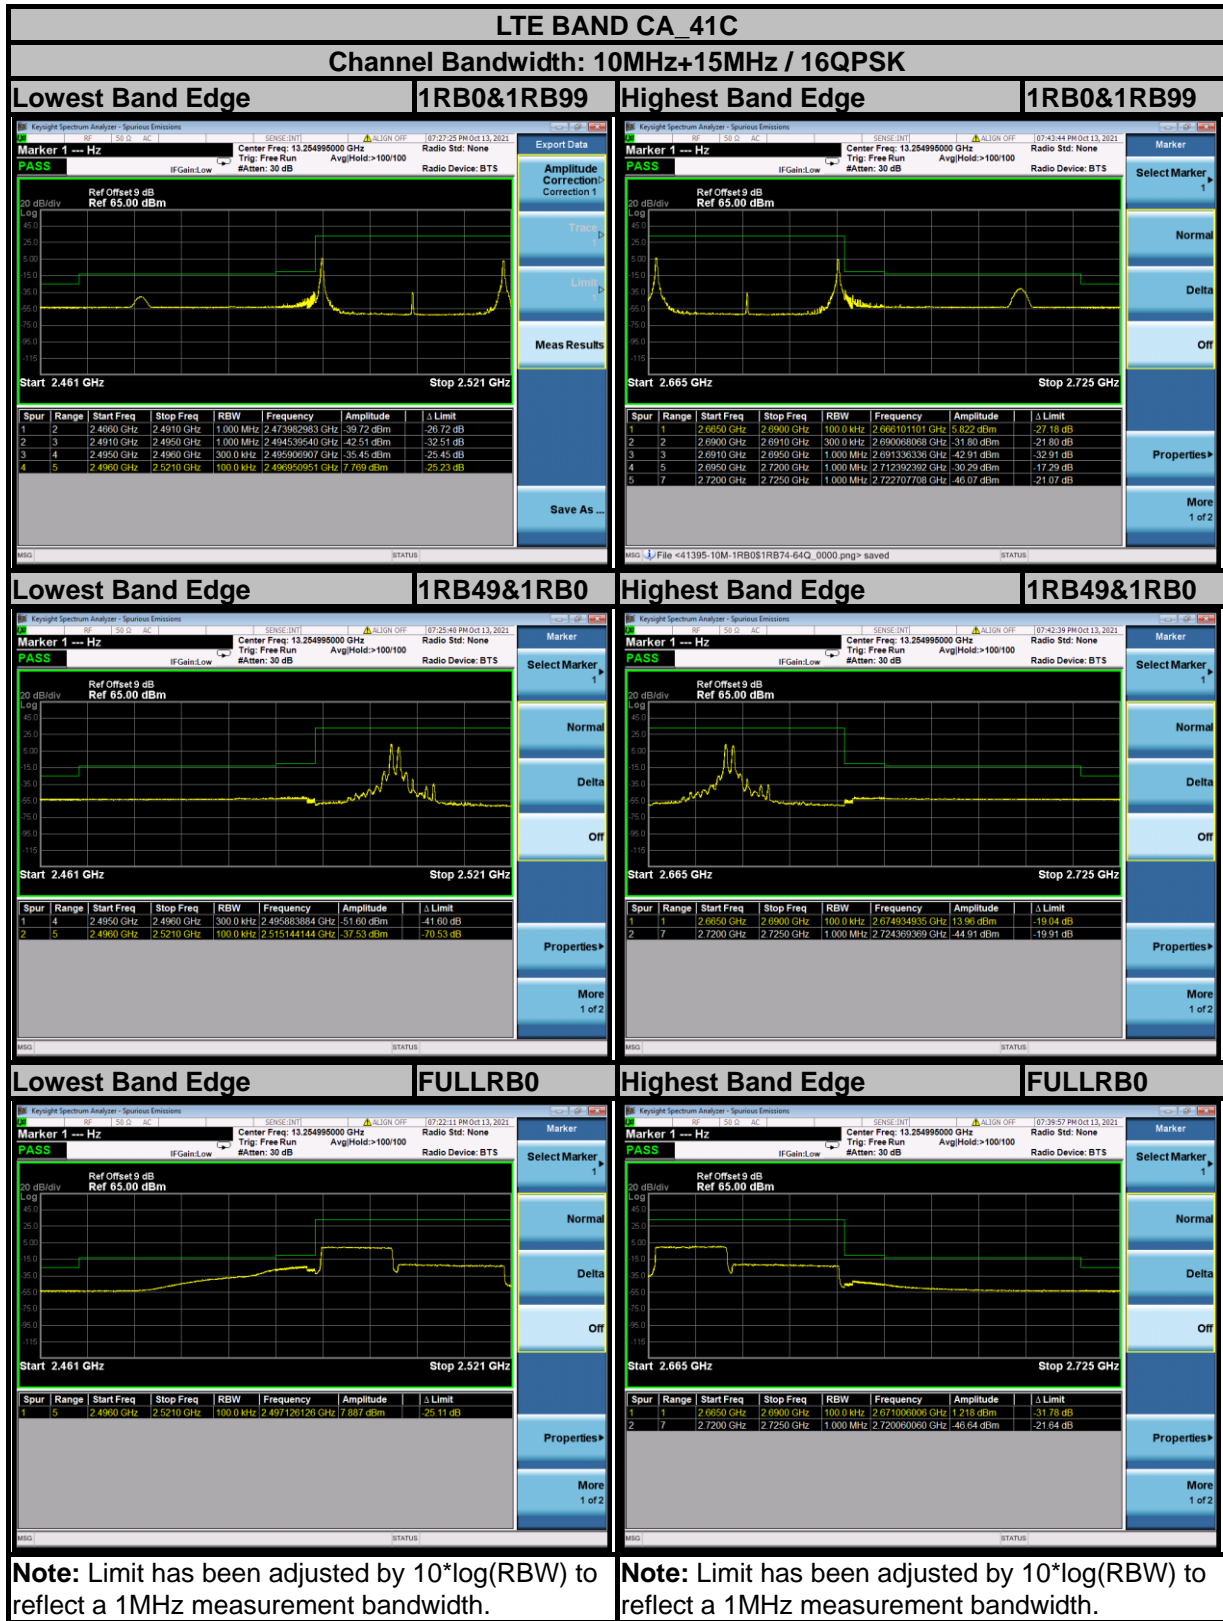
LTE BAND CA_41C

Channel Bandwidth: 10MHz+15MHz / 16QPSK

Lowest Band Edge 1RB0&1RB99

Keysight Spectrum Analyzer - Spurious Emissions
Marker 1 --- Hz
PASS
Center Freq: 13.254995000 GHz
Trig: Free Run Avg|Hold:>100/100
#Atten: 30 dB
Radio Std: None
Radio Device: BTS
IFGain:Low
07:27:25 PM Oct 13, 2021
Export Data
Amplitude Correction Correction 1
Trace
Limit
Meas Results
Save As ...
Ref Offset 9 dB
Ref 65.00 dBm
20 dB/div
Log
Start 2.461 GHz
Stop 2.521 GHz

| Spur | Range | Start Freq | Stop Freq | RBW | Frequency | Amplitude | Δ Limit |
|---|---|---|---|---|---|---|---|
| 1 | 2 | 2.4660 GHz | 2.4910 GHz | 1.000 MHz | 2.473982983 GHz | -39.72 dBm | -26.72 dB |
| 2 | 3 | 2.4910 GHz | 2.4950 GHz | 1.000 MHz | 2.494539540 GHz | -42.51 dBm | -32.51 dB |
| 3 | 4 | 2.4950 GHz | 2.4960 GHz | 300.0 kHz | 2.495906907 GHz | -35.45 dBm | -25.45 dB |
| 4 | 5 | 2.4960 GHz | 2.5210 GHz | 100.0 kHz | 2.496950951 GHz | 7.769 dBm | -25.23 dB |

MSG STATUS

Highest Band Edge 1RB0&1RB99

Keysight Spectrum Analyzer - Spurious Emissions
Marker 1 --- Hz
PASS
Center Freq: 13.254995000 GHz
Trig: Free Run Avg|Hold:>100/100
#Atten: 30 dB
Radio Std: None
Radio Device: BTS
IFGain:Low
07:43:44 PM Oct 13, 2021
Marker
Select Marker 1
Normal
Delta
Off
Properties
More 1 of 2
Ref Offset 9 dB
Ref 65.00 dBm
20 dB/div
Log
Start 2.665 GHz
Stop 2.725 GHz

| Spur | Range | Start Freq | Stop Freq | RBW | Frequency | Amplitude | Δ Limit |
|---|---|---|---|---|---|---|---|
| 1 | 1 | 2.6650 GHz | 2.6900 GHz | 100.0 kHz | 2.666101101 GHz | 5.822 dBm | -27.18 dB |
| 2 | 2 | 2.6900 GHz | 2.6910 GHz | 300.0 kHz | 2.690068068 GHz | -31.80 dBm | -21.80 dB |
| 3 | 3 | 2.6910 GHz | 2.6950 GHz | 1.000 MHz | 2.691336336 GHz | -42.91 dBm | -32.91 dB |
| 4 | 5 | 2.6950 GHz | 2.7200 GHz | 1.000 MHz | 2.712392392 GHz | -30.29 dBm | -17.29 dB |
| 5 | 7 | 2.7200 GHz | 2.7250 GHz | 1.000 MHz | 2.722707708 GHz | -46.07 dBm | -21.07 dB |

MSG File <41395-10M-1RB0$1RB74-64Q_0000.png> saved STATUS

Lowest Band Edge 1RB49&1RB0

Keysight Spectrum Analyzer - Spurious Emissions
Marker 1 --- Hz
PASS
Center Freq: 13.254995000 GHz
Trig: Free Run Avg|Hold:>100/100
#Atten: 30 dB
Radio Std: None
Radio Device: BTS
IFGain:Low
07:25:48 PM Oct 13, 2021
Marker
Select Marker 1
Normal
Delta
Off
Properties
More 1 of 2
Ref Offset 9 dB
Ref 65.00 dBm
20 dB/div
Log
Start 2.461 GHz
Stop 2.521 GHz

| Spur | Range | Start Freq | Stop Freq | RBW | Frequency | Amplitude | Δ Limit |
|---|---|---|---|---|---|---|---|
| 1 | 4 | 2.4950 GHz | 2.4960 GHz | 300.0 kHz | 2.495883884 GHz | -51.60 dBm | -41.60 dB |
| 2 | 5 | 2.4960 GHz | 2.5210 GHz | 100.0 kHz | 2.515144144 GHz | -37.53 dBm | -70.53 dB |

MSG STATUS

Highest Band Edge 1RB49&1RB0

Keysight Spectrum Analyzer - Spurious Emissions
Marker 1 --- Hz
PASS
Center Freq: 13.254995000 GHz
Trig: Free Run Avg|Hold:>100/100
#Atten: 30 dB
Radio Std: None
Radio Device: BTS
IFGain:Low
07:42:39 PM Oct 13, 2021
Marker
Select Marker 1
Normal
Delta
Off
Properties
More 1 of 2
Ref Offset 9 dB
Ref 65.00 dBm
20 dB/div
Log
Start 2.665 GHz
Stop 2.725 GHz

| Spur | Range | Start Freq | Stop Freq | RBW | Frequency | Amplitude | Δ Limit |
|---|---|---|---|---|---|---|---|
| 1 | 1 | 2.6650 GHz | 2.6900 GHz | 100.0 kHz | 2.674934935 GHz | 13.96 dBm | -19.04 dB |
| 2 | 7 | 2.7200 GHz | 2.7250 GHz | 1.000 MHz | 2.724369369 GHz | -44.91 dBm | -19.91 dB |

MSG STATUS

Lowest Band Edge FULLRB0

Keysight Spectrum Analyzer - Spurious Emissions
Marker 1 --- Hz
PASS
Center Freq: 13.254995000 GHz
Trig: Free Run Avg|Hold:>100/100
#Atten: 30 dB
Radio Std: None
Radio Device: BTS
IFGain:Low
07:22:11 PM Oct 13, 2021
Marker
Select Marker 1
Normal
Delta
Off
Properties
More 1 of 2
Ref Offset 9 dB
Ref 65.00 dBm
20 dB/div
Log
Start 2.461 GHz
Stop 2.521 GHz

| Spur | Range | Start Freq | Stop Freq | RBW | Frequency | Amplitude | Δ Limit |
|---|---|---|---|---|---|---|---|
| 1 | 5 | 2.4960 GHz | 2.5210 GHz | 100.0 kHz | 2.497126126 GHz | 7.887 dBm | -25.11 dB |

MSG STATUS

Highest Band Edge FULLRB0

Keysight Spectrum Analyzer - Spurious Emissions
Marker 1 --- Hz
PASS
Center Freq: 13.254995000 GHz
Trig: Free Run Avg|Hold:>100/100
#Atten: 30 dB
Radio Std: None
Radio Device: BTS
IFGain:Low
07:39:57 PM Oct 13, 2021
Marker
Select Marker 1
Normal
Delta
Off
Properties
More 1 of 2
Ref Offset 9 dB
Ref 65.00 dBm
20 dB/div
Log
Start 2.665 GHz
Stop 2.725 GHz

| Spur | Range | Start Freq | Stop Freq | RBW | Frequency | Amplitude | Δ Limit |
|---|---|---|---|---|---|---|---|
| 1 | 1 | 2.6650 GHz | 2.6900 GHz | 100.0 kHz | 2.671006006 GHz | 1.218 dBm | -31.78 dB |
| 2 | 7 | 2.7200 GHz | 2.7250 GHz | 1.000 MHz | 2.720060060 GHz | -46.64 dBm | -21.64 dB |

MSG STATUS

Note: Limit has been adjusted by 10*log(RBW) to reflect a 1MHz measurement bandwidth.

Note: Limit has been adjusted by 10*log(RBW) to reflect a 1MHz measurement bandwidth.